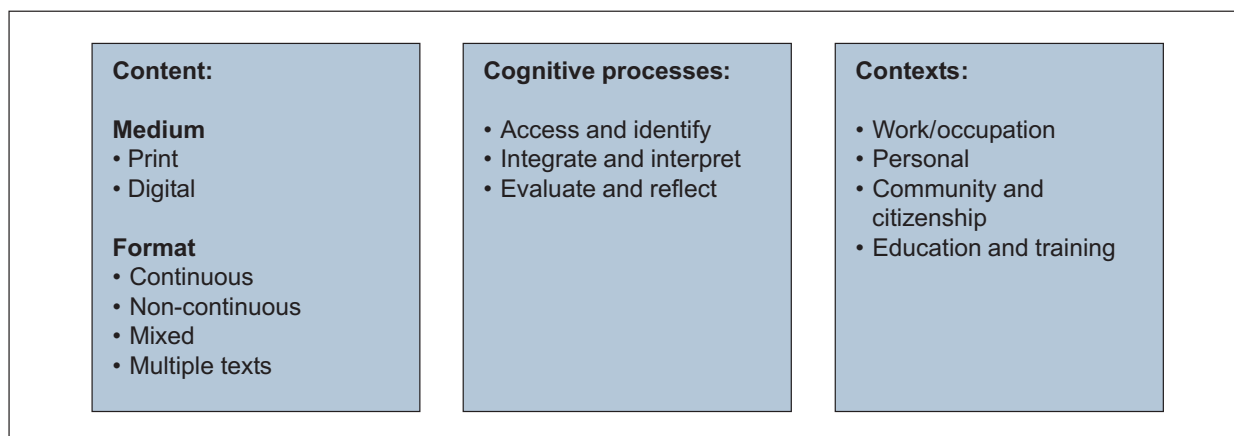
**Content:**

**Medium**
• Print
• Digital

**Format**
• Continuous
• Non-continuous
• Mixed
• Multiple texts

**Cognitive processes:**

• Access and identify
• Integrate and interpret
• Evaluate and reflect

**Contexts:**

• Work/occupation
• Personal
• Community and citizenship
• Education and training